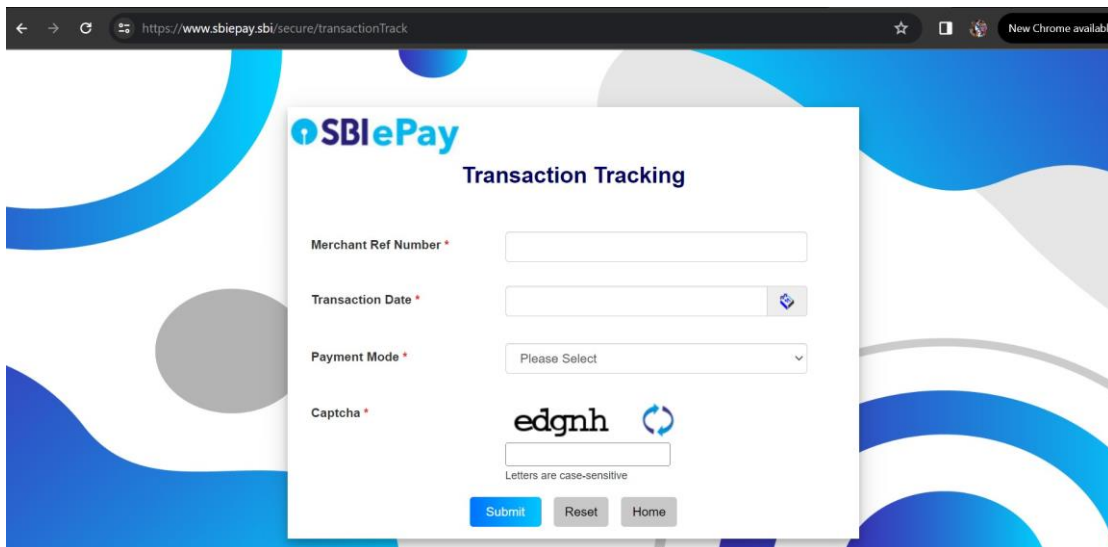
https://www.sbiepay.sbi/secure/transactionTrack

New Chrome availab

SBIePay

Transaction Tracking

Merchant Ref Number *

Transaction Date *

Payment Mode *

Please Select

Captcha *

edgnh

Letters are case-sensitive

Submit

Reset

Home